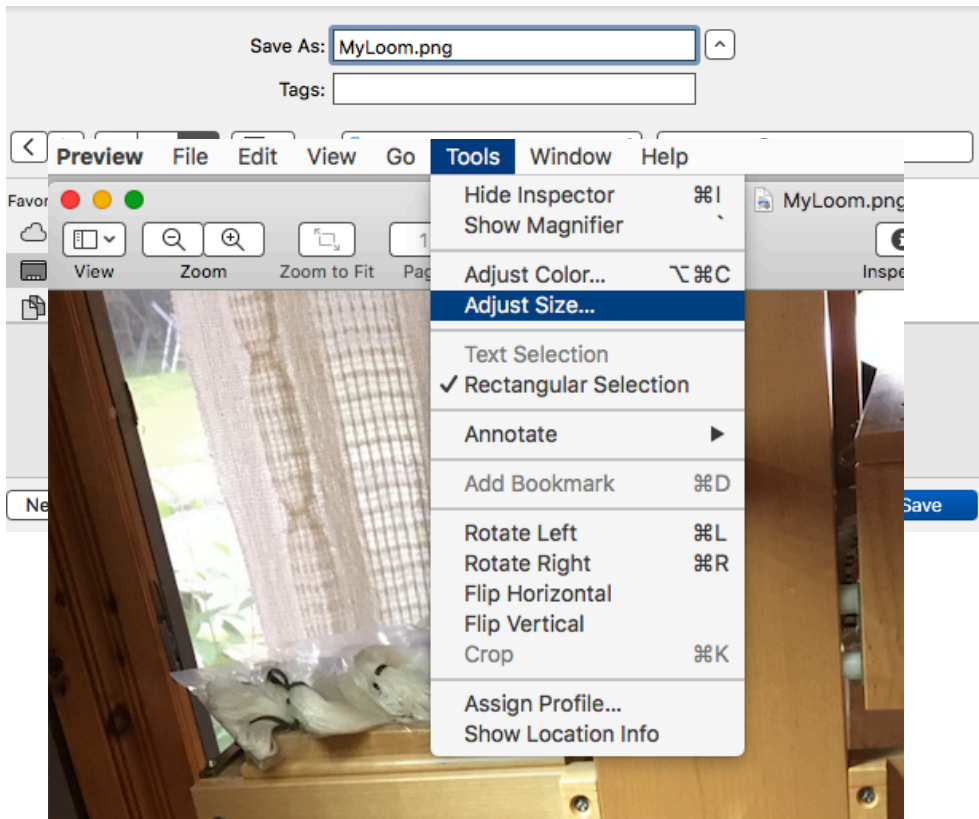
Save As: MyLoom.png

Tags:

Preview File Edit View Go Tools Window Help

Favor

View Zoom Zoom to Fit Pag

MyLoom.png

Inspe

Ne

Save

Hide Inspector ⌘I
Show Magnifier `

Adjust Color... ⌥⌘C
Adjust Size...

Text Selection
✓ Rectangular Selection

Annotate ▶

Add Bookmark ⌘D

Rotate Left ⌘L
Rotate Right ⌘R
Flip Horizontal
Flip Vertical
Crop ⌘K

Assign Profile...
Show Location Info